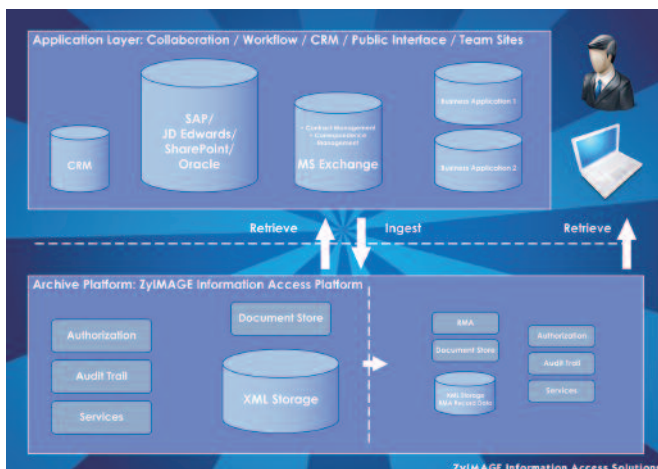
Application Layer: Collaboration / Workflow / CRM / Public Interface / Team Sites

CRM

SAP/ JD Edwards/ SharePoint/ Oracle

• Contract Management • Correspondence Management

MS Exchange

Business Application 1

Business Application 2

Retrieve

Ingest

Retrieve

Archive Platform: ZyIMAGE Information Access Platform

Authorization

Audit Trail

Services

Document Store

XML Storage

RMA

Document Store

XML Storage RMA Record Data

Authorization

Audit Trail

Services

ZyIMAGE Information Access Solution